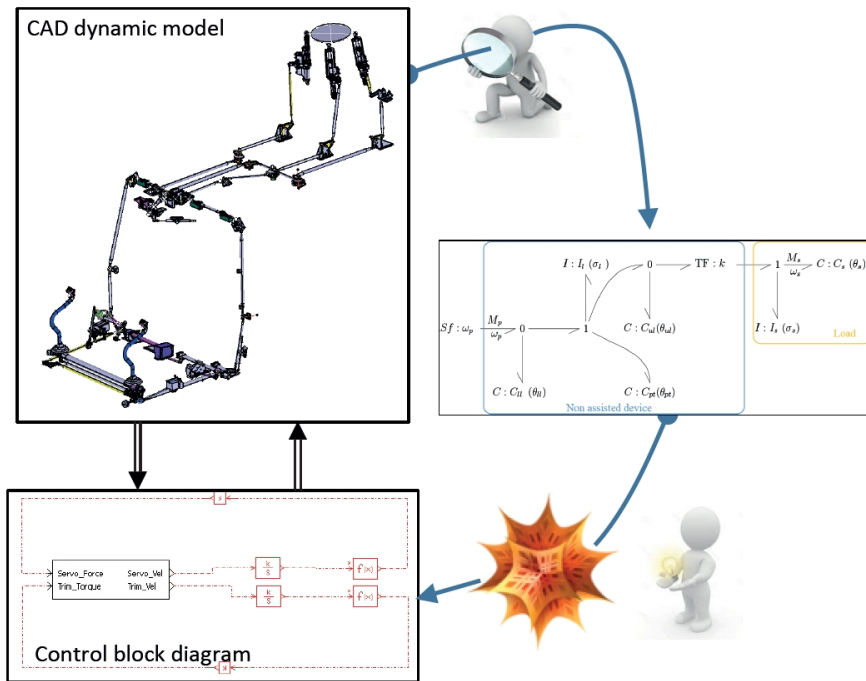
CAD dynamic model

$I : I_l\ (\sigma_l)$

$0$

$\text{TF} : k$

$1$

$\frac{M_s}{\omega_s}$

$C : C_s\ (\theta_s)$

$Sf : \omega_p$

$\frac{M_p}{\omega_p}$

$0$

$1$

$C : C_{ul}(\theta_{ul})$

$I : I_s\ (\sigma_s)$

Load

$C : C_{ll}\ (\theta_{ll})$

$C : C_{pt}(\theta_{pt})$

Non assisted device

Servo_Force

Trim_Torque

Servo_Vel

Trim_Vel

$\frac{k}{s}$

$\frac{k}{s}$

$f(x)$

$f(x)$

Control block diagram